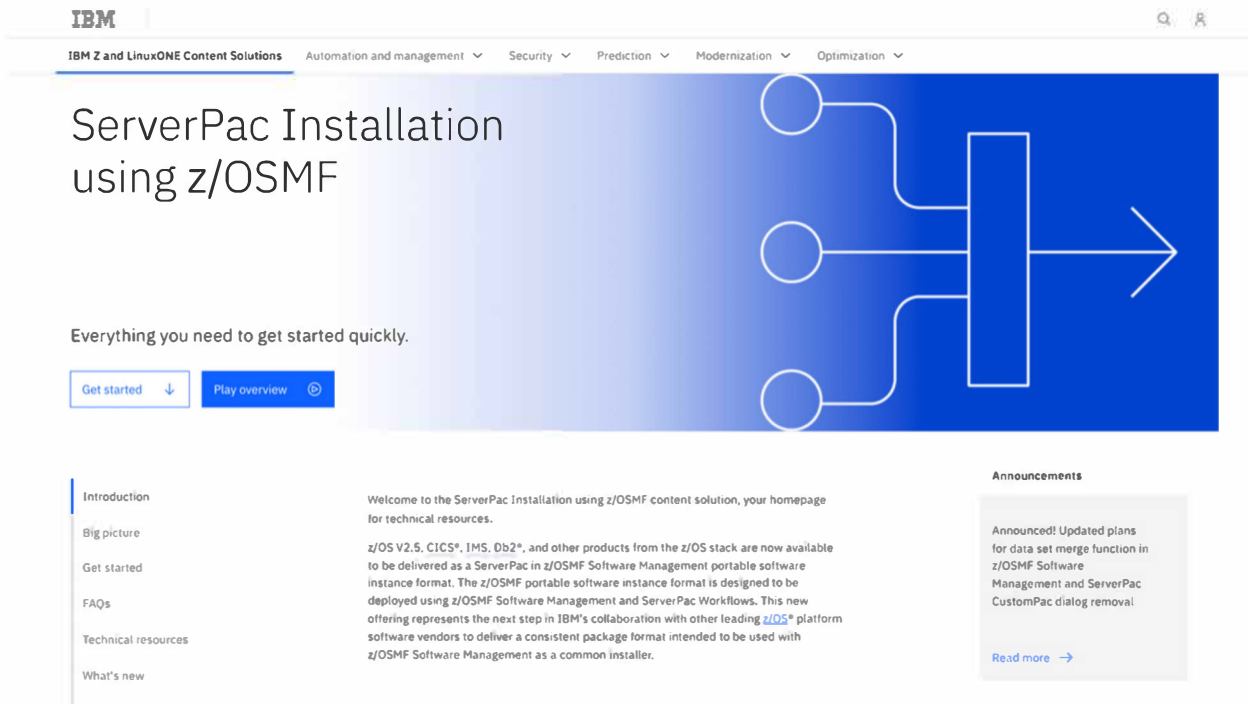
IBM

IBM Z and LinuxONE Content Solutions Automation and management Security Prediction Modernization Optimization

ServerPac Installation using z/OSMF

Everything you need to get started quickly.

Get started

Play overview

Introduction

Big picture

Get started

FAQs

Technical resources

What's new

Welcome to the ServerPac Installation using z/OSMF content solution, your homepage for technical resources.

z/OS V2.5, CICS®, IMS, Db2®, and other products from the z/OS stack are now available to be delivered as a ServerPac in z/OSMF Software Management portable software instance format. The z/OSMF portable software instance format is designed to be deployed using z/OSMF Software Management and ServerPac Workflows. This new offering represents the next step in IBM's collaboration with other leading z/OS® platform software vendors to deliver a consistent package format intended to be used with z/OSMF Software Management as a common installer.

Announcements

Announced! Updated plans for data set merge function in z/OSMF Software Management and ServerPac CustomPac dialog removal

Read more